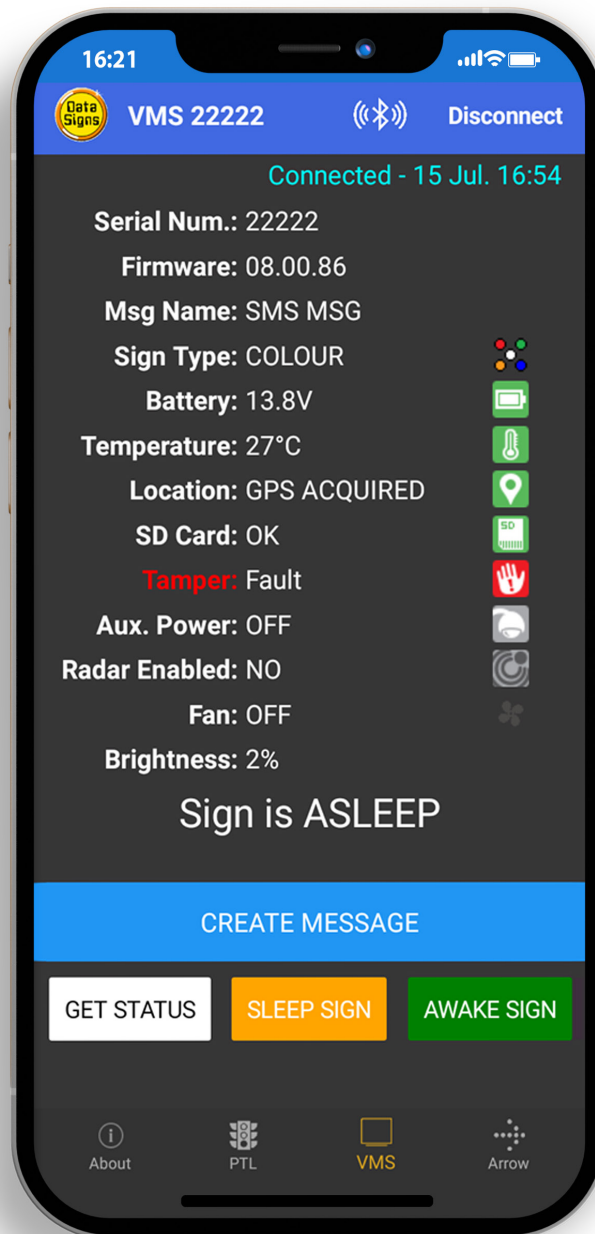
16:21

Data Signs VMS 22222 Disconnect

Connected - 15 Jul. 16:54

Serial Num.: 22222
Firmware: 08.00.86
Msg Name: SMS MSG
Sign Type: COLOUR
Battery: 13.8V
Temperature: 27°C
Location: GPS ACQUIRED
SD Card: OK
SD
Tamper: Fault
Aux. Power: OFF
Radar Enabled: NO
Fan: OFF
Brightness: 2%

Sign is ASLEEP

CREATE MESSAGE

GET STATUS
SLEEP SIGN
AWAKE SIGN

About
PTL
VMS
Arrow